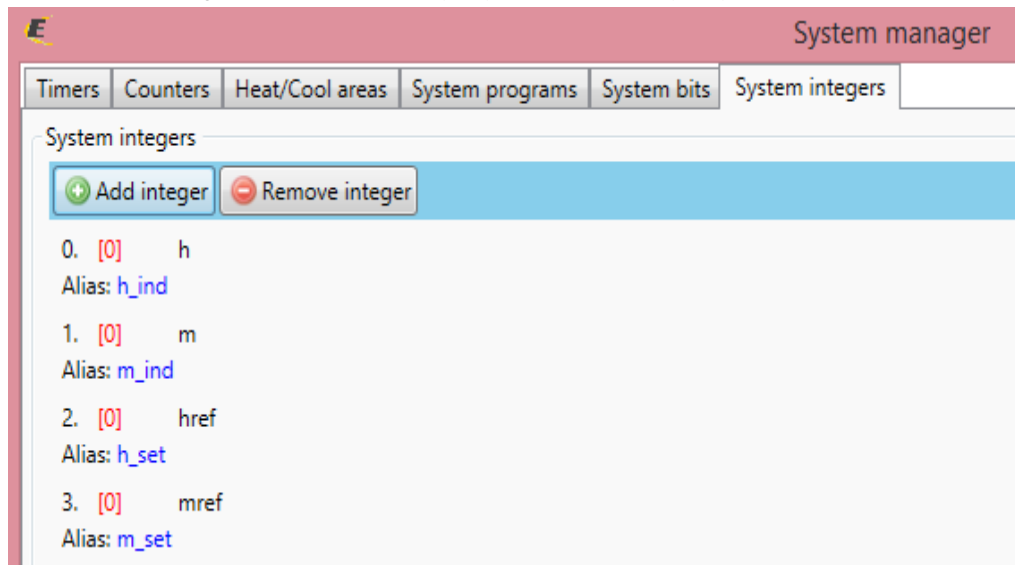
System manager

Timers | Counters | Heat/Cool areas | System programs | System bits | System integers

System integers

Add integer
Remove integer

0. [0] h
Alias: h_ind

1. [0] m
Alias: m_ind

2. [0] href
Alias: h_set

3. [0] mref
Alias: m_set